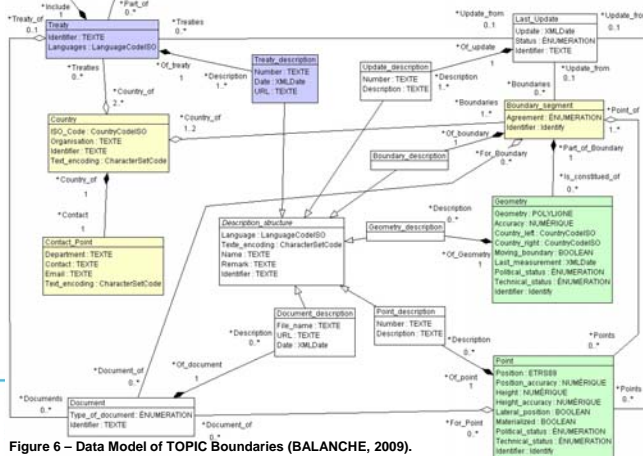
*Include 1 *Part_of 0..*
*Treaty_of 0..1
Treaty
Identifier : TEXTE
Languages : LanguageCodeISO
*Treaties 0..*
*Treaties 0..*
*Of_treaty 1
*Description 1..*
Treaty_description
Number : TEXTE
Date : XMLDate
URL : TEXTE
*Update_from 0..1
Last_Update
Update : XMLDate
Status : ENUMERATION
Identifier : TEXTE
*Update_from 0..1
*Of_update 1
Update_description
Number : TEXTE
Description : TEXTE
*Description 1..*
*Update_from 0..1
*Boundaries 0..*
*Country_of 2..*
Country
ISO_Code : CountryCodeISO
Organisation : TEXTE
Identifier : TEXTE
Text_encoding : CharacterSetCode
*Country_of 1..2
*Boundaries 1..*
Boundary_segment
Agreement : ENUMERATION
Identifier : Identify
*Point_of 1..*
*Of_boundary 1
Boundary_description
*For_Boundary 0..*
*Part_of_Boundary 1
*Is_constitued_of 0..*
*Country_of 1
*Contact 1
Contact_Point
Department : TEXTE
Contact : TEXTE
Email : TEXTE
Text_encoding : CharacterSetCode
Description_structure
Language : LanguageCodeISO
Texte_encoding : CharacterSetCode
Name : TEXTE
Remark : TEXTE
Identifier : TEXTE
*Description 0..*
Geometry_description
*Of_Geometry 1
Geometry
Geometry : POLYLIGNE
Accuracy : NUMÉRIQUE
Country_left : CountryCodeISO
Country_right : CountryCodeISO
Moving_boundary : BOOLEAN
Last_measurement : XMLDate
Political_status : ÉNUMERATION
Technical_status : ÉNUMERATION
Identifier : Identify
Document_description
File_name : TEXTE
URL : TEXTE
Date : XMLDate
*Description 0..*
Point_description
Number : TEXTE
Description : TEXTE
*Description 0..*
*Points 0..*
*Of_document 1
*Document_of 0..*
*Of_point 1
Point
Position : ETRS89
Position_accuracy : NUMÉRIQUE
Height : NUMÉRIQUE
Height_accuracy : NUMÉRIQUE
Lateral_position : BOOLEAN
Materialized : BOOLEAN
Political_status : ÉNUMERATION
Technical_status : ÉNUMERATION
Identifier : Identify
*Points 0..*
*Documents 0..*
Document
Type_of_document : ÉNUMERATION
Identifier : TEXTE
*Document_of 0..*
*For_Point 0..*
Figure 6 – Data Model of TOPIC Boundaries (BALANCHE, 2009).